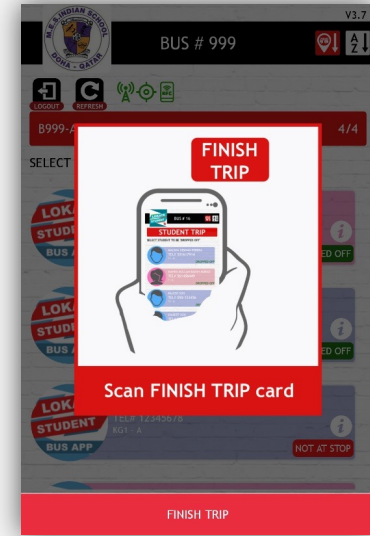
V3.7

M.E.S INDIAN SCHOOL
DOHA - QATAR

BUS # 999

LOGOUT REFRESH

B999-A

4/4

SELECT

FINISH TRIP

BUS # 16

STUDENT TRIP

Scan FINISH TRIP card

LOKA
STUDENT
BUS APP

ED OFF

LOKA
STUDENT
BUS A

ED OFF

LOKA
STUDENT
BUS APP

TEL# 12345678
RGT A

NOT AT STOP

FINISH TRIP